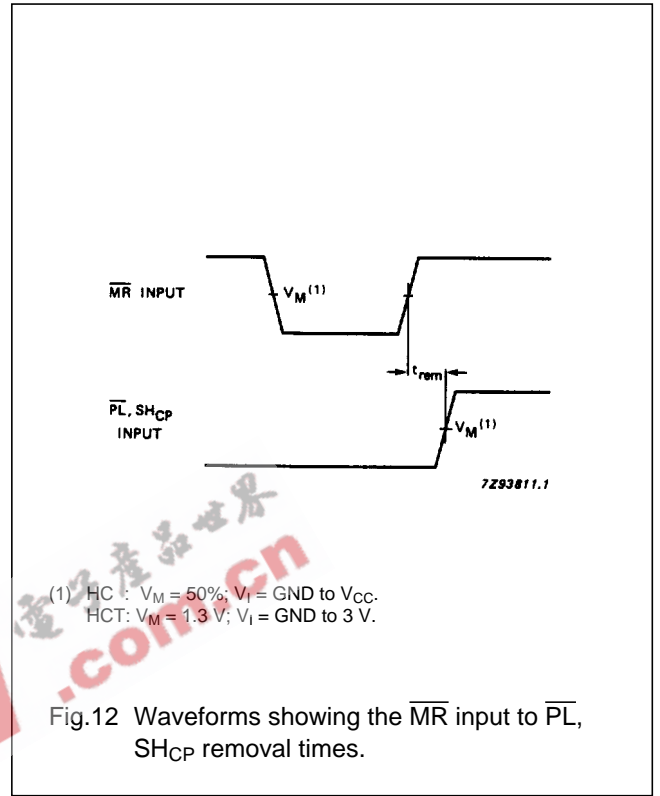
$\overline{MR}$ INPUT

$V_M^{(1)}$

$t_{rem}$

$\overline{PL}$, $SH_{CP}$ INPUT

$V_M^{(1)}$

7Z93811.1

电子产品世界
.com.cn

(1) HC : $V_M$ = 50%; $V_I$ = GND to $V_{CC}$.
HCT: $V_M$ = 1.3 V; $V_I$ = GND to 3 V.

Fig.12 Waveforms showing the $\overline{MR}$ input to $\overline{PL}$, $SH_{CP}$ removal times.